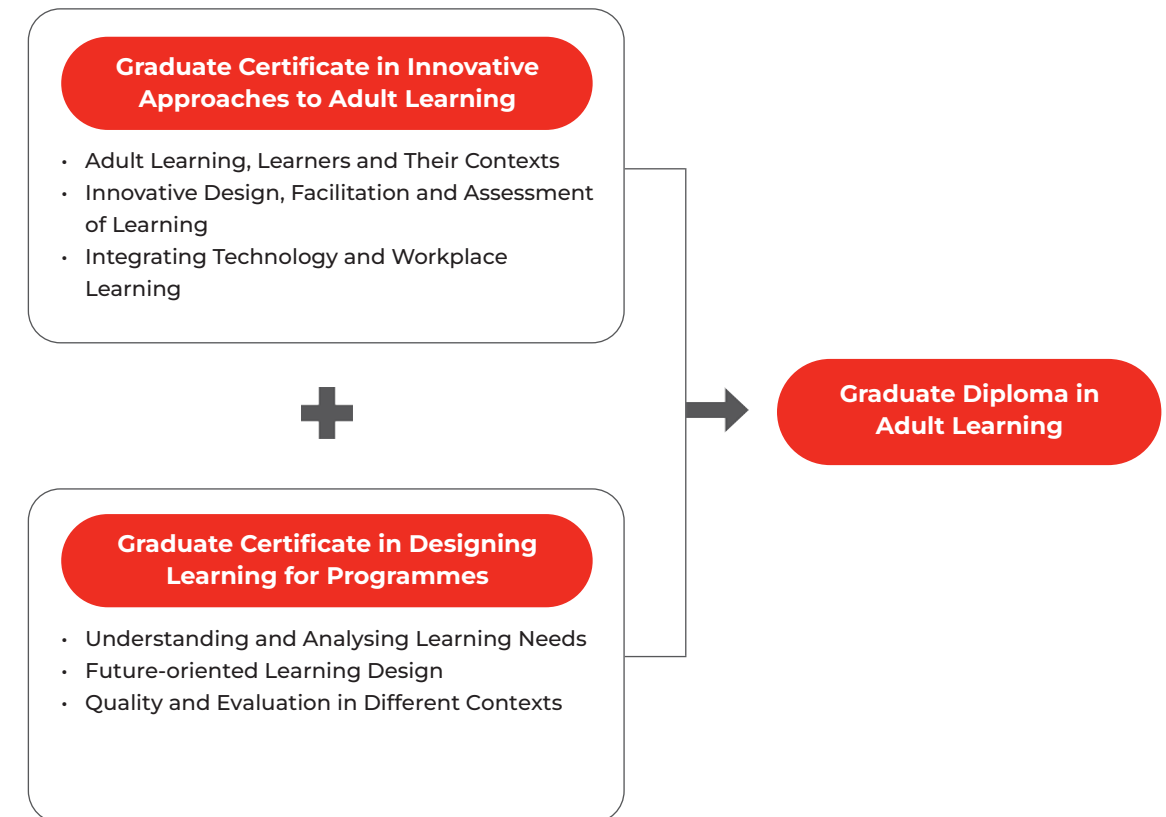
Graduate Certificate in Innovative Approaches to Adult Learning

- Adult Learning, Learners and Their Contexts
- Innovative Design, Facilitation and Assessment of Learning
- Integrating Technology and Workplace Learning

Graduate Certificate in Designing Learning for Programmes

- Understanding and Analysing Learning Needs
- Future-oriented Learning Design
- Quality and Evaluation in Different Contexts

Graduate Diploma in Adult Learning